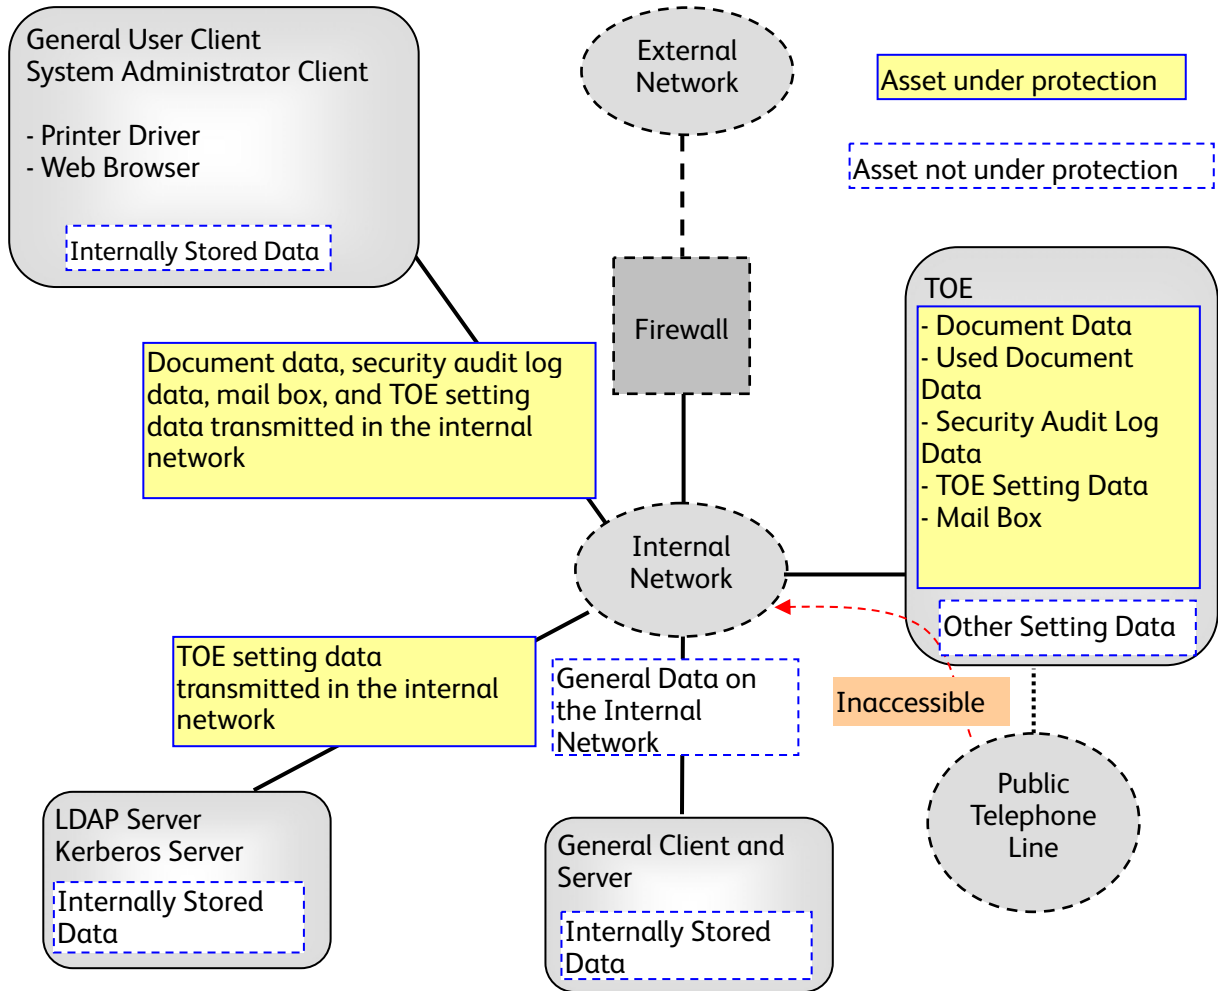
General User Client
System Administrator Client

- Printer Driver
- Web Browser

Internally Stored Data

External Network

Asset under protection

Asset not under protection

Firewall

TOE
- Document Data
- Used Document Data
- Security Audit Log Data
- TOE Setting Data
- Mail Box

Other Setting Data

Document data, security audit log data, mail box, and TOE setting data transmitted in the internal network

Internal Network

TOE setting data transmitted in the internal network

General Data on the Internal Network

Inaccessible

Public Telephone Line

LDAP Server
Kerberos Server

Internally Stored Data

General Client and Server

Internally Stored Data